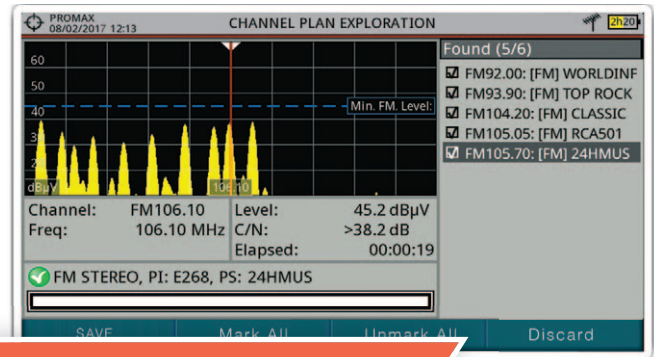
PROMAX
08/02/2017 12:13
CHANNEL PLAN EXPLORATION
2h20

60
50
40
3
2
dBµV
106.10
Min. FM. Level:

Found (5/6)
☑ FM92.00: [FM] WORLDINF
☑ FM93.90: [FM] TOP ROCK
☑ FM104.20: [FM] CLASSIC
☑ FM105.05: [FM] RCA501
☑ FM105.70: [FM] 24HMUS

| Channel: | FM106.10 | Level: | 45.2 dBµV |
|---|---|---|---|
| Freq: | 106.10 MHz | C/N: | >38.2 dB |
| | | Elapsed: | 00:00:19 |

FM STEREO, PI: E268, PS: 24HMUS

SAVE
Mark All
Unmark All
Discard